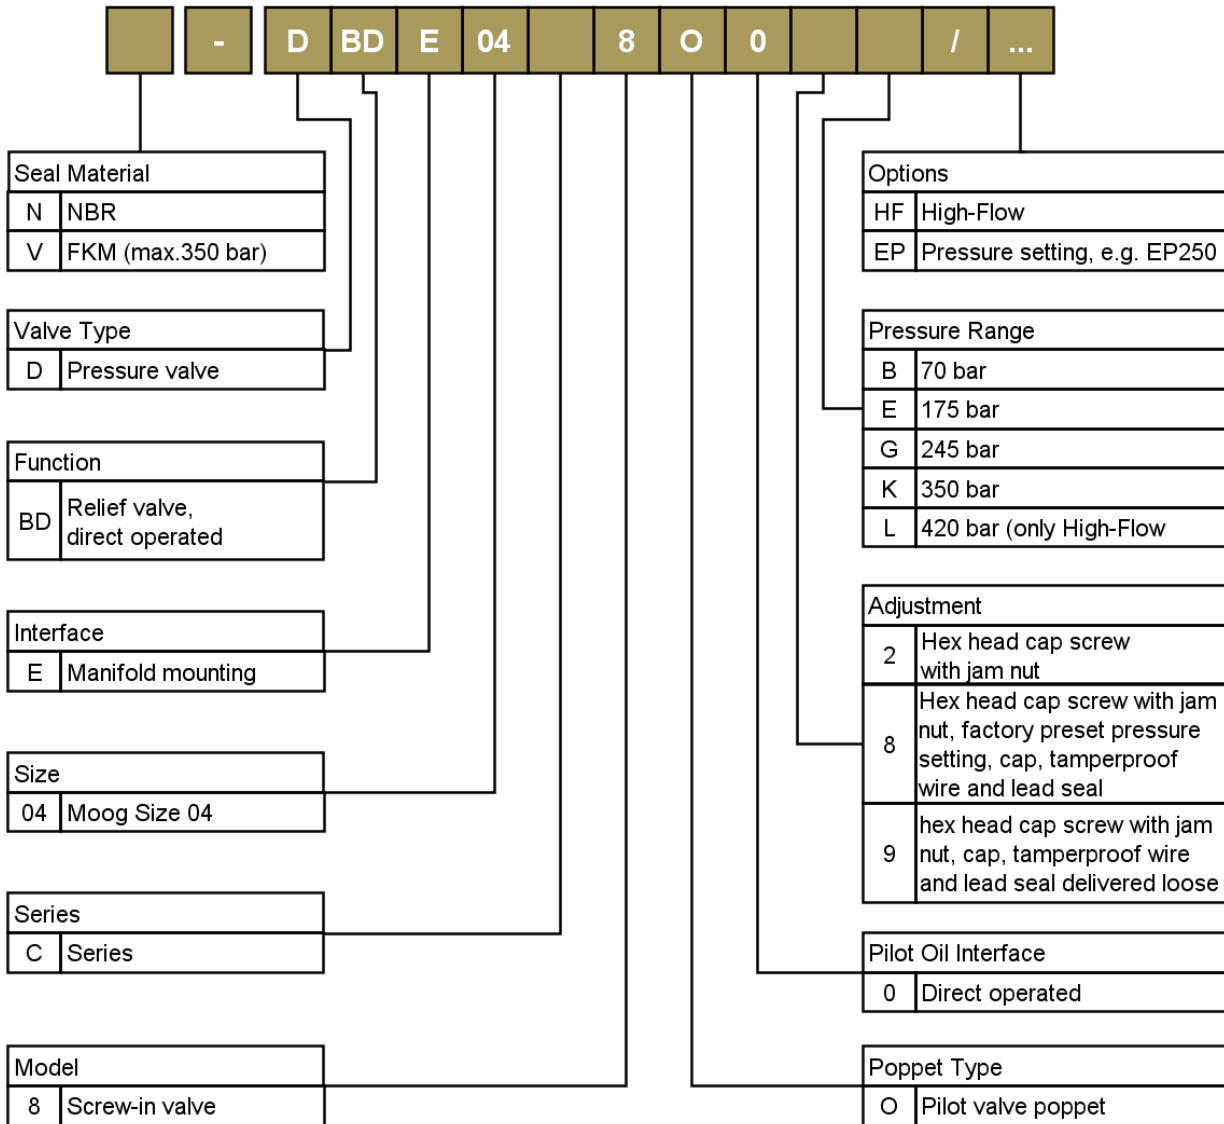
| | - | D | BD | E | 04 | | 8 | O | 0 | | | / | ... |
|---|---|---|---|---|---|---|---|---|---|---|---|---|---|

Seal Material

| N | NBR |
|---|---|
| V | FKM (max.350 bar) |

Valve Type

| D | Pressure valve |
|---|---|

Function

| BD | Relief valve, direct operated |
|---|---|

Interface

| E | Manifold mounting |
|---|---|

Size

| 04 | Moog Size 04 |
|---|---|

Series

| C | Series |
|---|---|

Model

| 8 | Screw-in valve |
|---|---|

Options

| HF | High-Flow |
|---|---|
| EP | Pressure setting, e.g. EP250 |

Pressure Range

| B | 70 bar |
|---|---|
| E | 175 bar |
| G | 245 bar |
| K | 350 bar |
| L | 420 bar (only High-Flow |

Adjustment

| 2 | Hex head cap screw with jam nut |
|---|---|
| 8 | Hex head cap screw with jam nut, factory preset pressure setting, cap, tamperproof wire and lead seal |
| 9 | hex head cap screw with jam nut, cap, tamperproof wire and lead seal delivered loose |

Pilot Oil Interface

| 0 | Direct operated |
|---|---|

Poppet Type

| O | Pilot valve poppet |
|---|---|